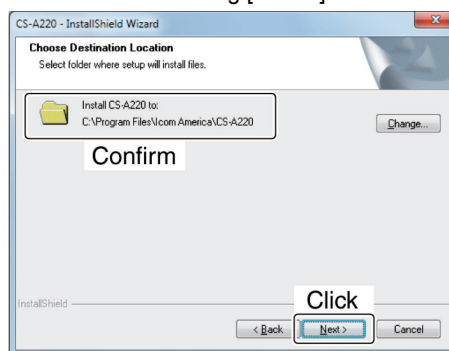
CS-A220 - InstallShield Wizard

Choose Destination Location
Select folder where setup will install files.

Install CS-A220 to:
C:\Program Files\Icom America\CS-A220

Change...

Confirm

InstallShield

Click

< Back Next > Cancel